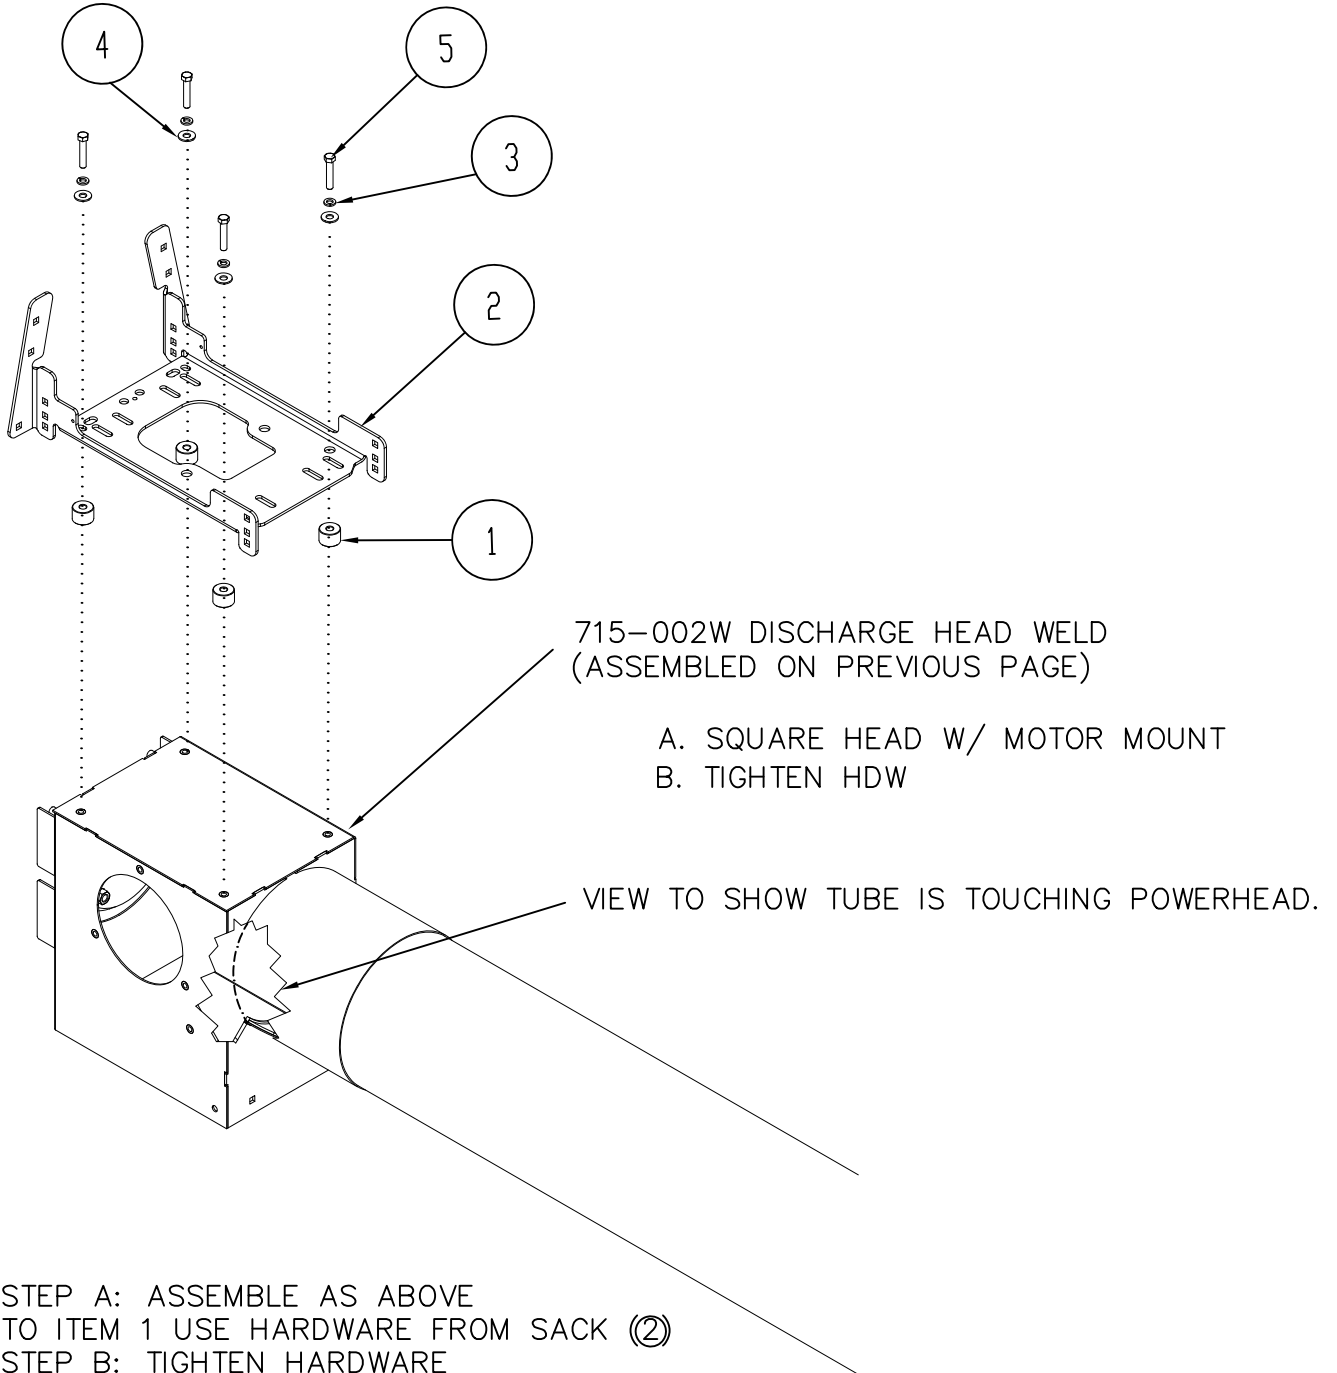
4

5

3

2

1

715–002W DISCHARGE HEAD WELD
(ASSEMBLED ON PREVIOUS PAGE)

A. SQUARE HEAD W/ MOTOR MOUNT
B. TIGHTEN HDW

VIEW TO SHOW TUBE IS TOUCHING POWERHEAD.

STEP A: ASSEMBLE AS ABOVE
TO ITEM 1 USE HARDWARE FROM SACK (2)
STEP B: TIGHTEN HARDWARE